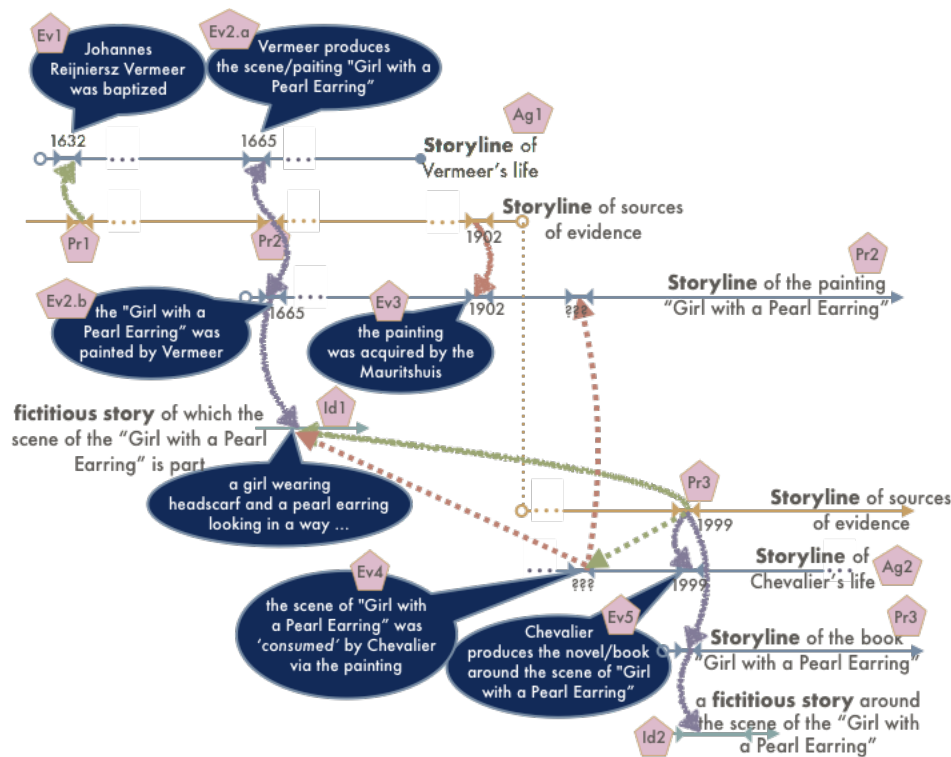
Ev1
Johannes Reijniersz Vermeer was baptized

Ev2.a
Vermeer produces the scene/paiting "Girl with a Pearl Earring"

1632
1665
Ag1
Storyline of Vermeer's life

Storyline of sources of evidence
Pr1
Pr2
1902

Ev2.b
the "Girl with a Pearl Earring" was painted by Vermeer
1665
Ev3
the painting was acquired by the Mauritshuis
1902
???
Pr2
Storyline of the painting "Girl with a Pearl Earring"

fictitious story of which the scene of the "Girl with a Pearl Earring" is part
Id1
a girl wearing headscarf and a pearl earring looking in a way ...

Pr3
Storyline of sources of evidence
1999

Ev4
the scene of "Girl with a Pearl Earring" was 'consumed' by Chevalier via the painting
???
1999
Storyline of Chevalier's life
Ag2

Ev5
Chevalier produces the novel/book around the scene of "Girl with a Pearl Earring"
Pr3
Storyline of the book "Girl with a Pearl Earring"

Id2
a fictitious story around the scene of the "Girl with a Pearl Earring"